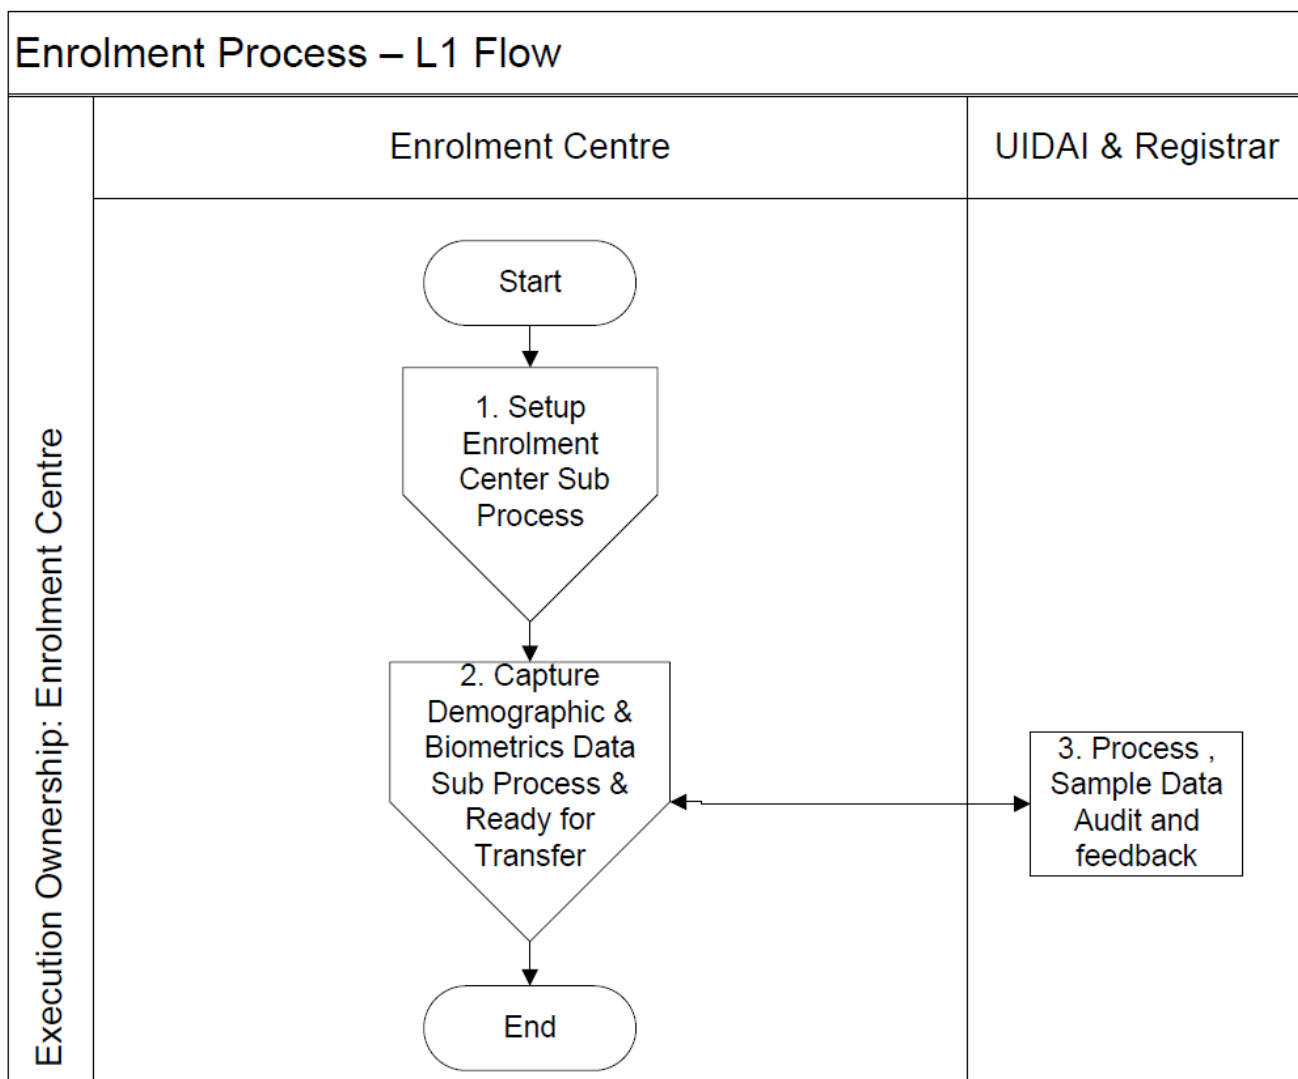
Enrolment Process – L1 Flow

Execution Ownership: Enrolment Centre

Enrolment Centre

UIDAI & Registrar

Start

1. Setup Enrolment Center Sub Process

2. Capture Demographic & Biometrics Data Sub Process & Ready for Transfer

3. Process , Sample Data Audit and feedback

End